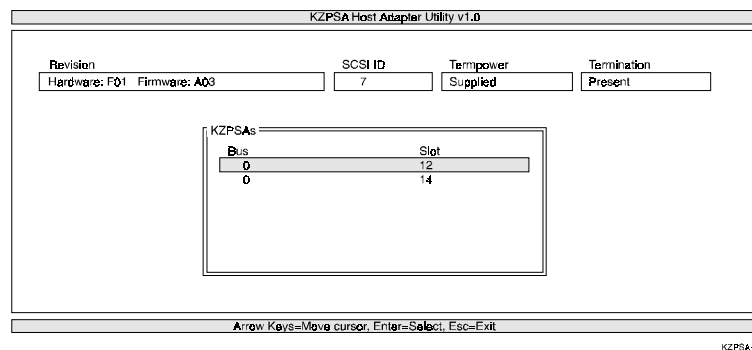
KZPSA Host Adapter Utility v1.0

Revision
Hardware: F01 Firmware: A03

SCSI ID
7

Termpower
Supplied

Termination
Present

KZPSAs

| Bus | Slot |
|---|---|
| 0 | 12 |
| 0 | 14 |

Arrow Keys=Move cursor, Enter=Select, Esc=Exit

KZPSA-